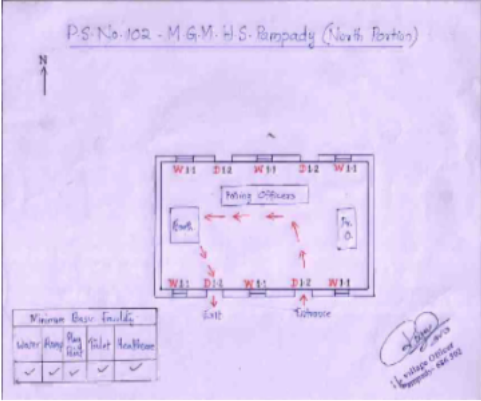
P.S. No. 102 - M.G.M. H.S. Pampady (North Portion)

N

W 1:1
D 1:2
W 1:1
D 1:2
W 1:1

Polling Officers

EVM

Pr. O

W 1:1
D 1:1
W 1:1
D 1:2
W 1:1

Exit
Entrance

| Minimum Basic Facility | | | | |
|---|---|---|---|---|
| Water | Ramp | Rest Room | Toilet | Healthcare |
| ✓ | ✓ | ✓ | ✓ | ✓ |

Village Officer
Pampady 686 502